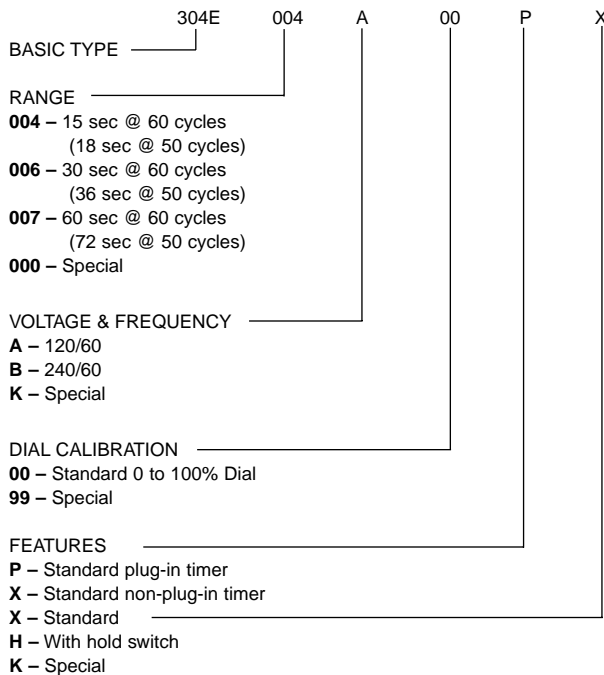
304E 004 A 00 P X

BASIC TYPE

RANGE
**004 –** 15 sec @ 60 cycles (18 sec @ 50 cycles)
**006 –** 30 sec @ 60 cycles (36 sec @ 50 cycles)
**007 –** 60 sec @ 60 cycles (72 sec @ 50 cycles)
**000 –** Special

VOLTAGE & FREQUENCY
**A –** 120/60
**B –** 240/60
**K –** Special

DIAL CALIBRATION
**00 –** Standard 0 to 100% Dial
**99 –** Special

FEATURES
**P –** Standard plug-in timer
**X –** Standard non-plug-in timer
**X –** Standard
**H –** With hold switch
**K –** Special